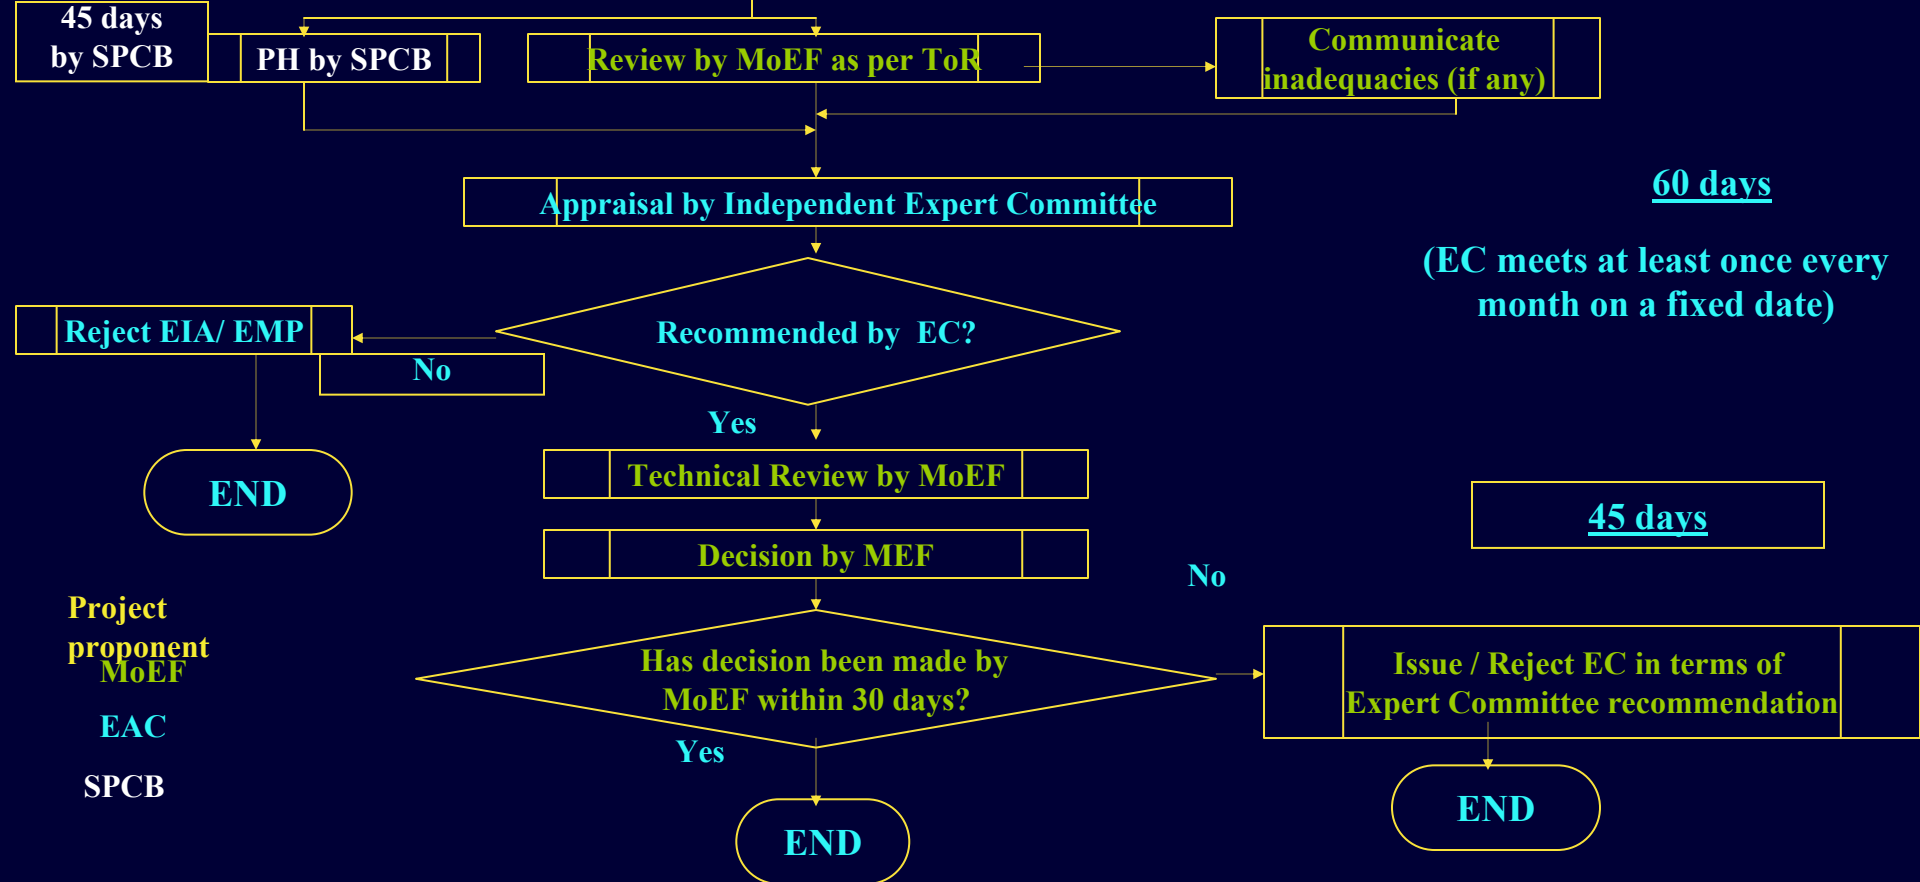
45 days by SPCB

PH by SPCB

Review by MoEF as per ToR

Communicate inadequacies (if any)

Appraisal by Independent Expert Committee

60 days

(EC meets at least once every month on a fixed date)

Reject EIA/ EMP

Recommended by EC?

No

Yes

END

Technical Review by MoEF

45 days

Decision by MEF

No

Project proponent

MoEF

EAC

SPCB

Has decision been made by MoEF within 30 days?

Issue / Reject EC in terms of Expert Committee recommendation

Yes

END

END